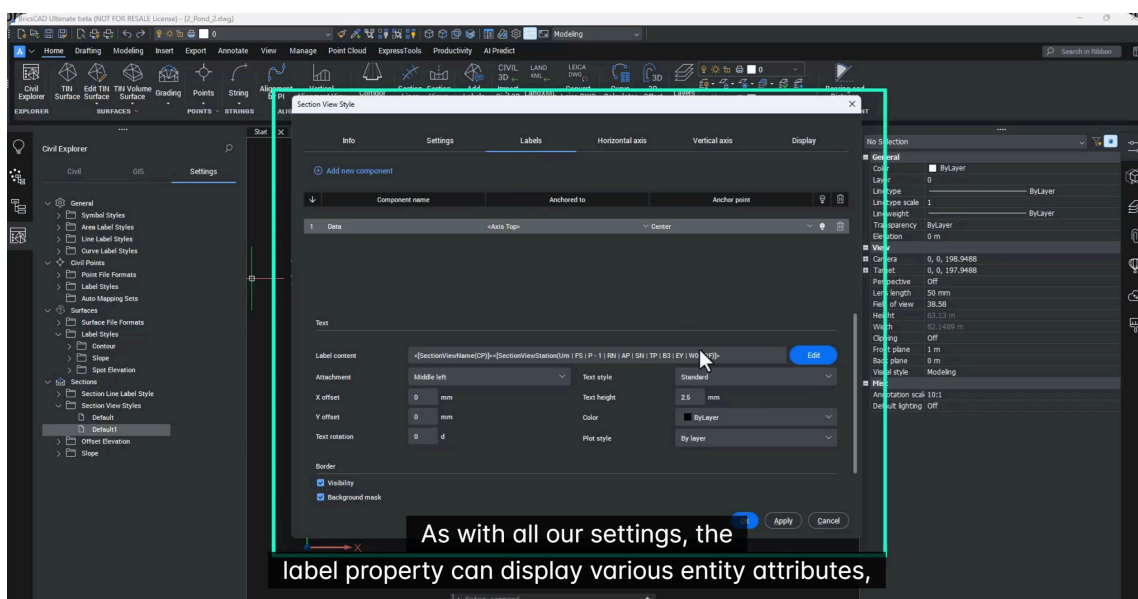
BricsCAD Ultimate beta (NOT FOR RESALE License) - [2_Pond_2.dwg]

Modeling

Home Drafting Modeling Insert Export Annotate View Manage Point Cloud ExpressTools Productivity AI Predict

Search in Ribbon

Civil Explorer TIN Surface Edit TIN Surface TIN Volume Surface Grading Points String

EXPLORER SURFACES POINTS STRINGS

Civil Explorer

Civil GIS Settings

General
Symbol Styles
Area Label Styles
Line Label Styles
Curve Label Styles
Civil Points
Point File Formats
Label Styles
Auto Mapping Sets
Surfaces
Surface File Formats
Label Styles
Contour
Slope
Spot Elevation
Sections
Section Line Label Style
Section View Styles
Default
Default1
Offset Elevation
Slope

Section View Style

Info Settings Labels Horizontal axis Vertical axis Display

Add new component

| | Component name | Anchored to | Anchor point |
|---|---|---|---|
| 1 | Data | <Axis Top> | Center |

Text

Label content <[SectionViewName(CP)]>-<[SectionViewStation(Um | FS | P - 1 | RN | AP | SN | TP | B3 | EY | W0 | OF)]> Edit

Attachment Middle left Text style Standard

X offset 0 mm Text height 2.5 mm

Y offset 0 mm Color ByLayer

Text rotation 0 d Plot style By layer

Border

Visibility

Background mask

Apply Cancel

No Selection

General
Color ByLayer
Layer 0
Linetype ByLayer
Linetype scale 1
Lineweight ByLayer
Transparency ByLayer
Elevation 0 m
View
Camera 0, 0, 198.9488
Target 0, 0, 197.9488
Perspective Off
Lens length 50 mm
Field of view 38.58
Height 63.13 m
Width 82.1489 m
Clipping Off
Front plane 1 m
Back plane 0 m
Visual style Modeling
Misc
Annotation scale 10:1
Default lighting Off

As with all our settings, the
label property can display various entity attributes,